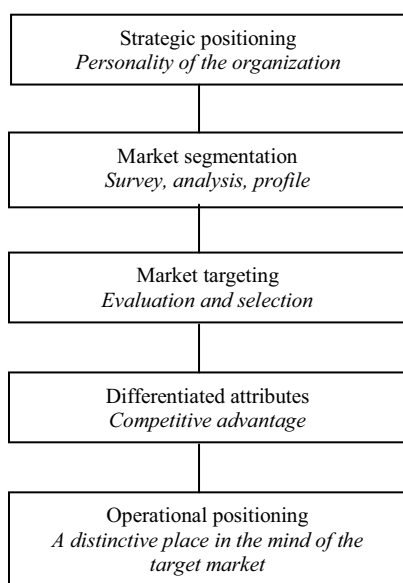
Strategic positioning
*Personality of the organization*

Market segmentation
*Survey, analysis, profile*

Market targeting
*Evaluation and selection*

Differentiated attributes
*Competitive advantage*

Operational positioning
*A distinctive place in the mind of the target market*